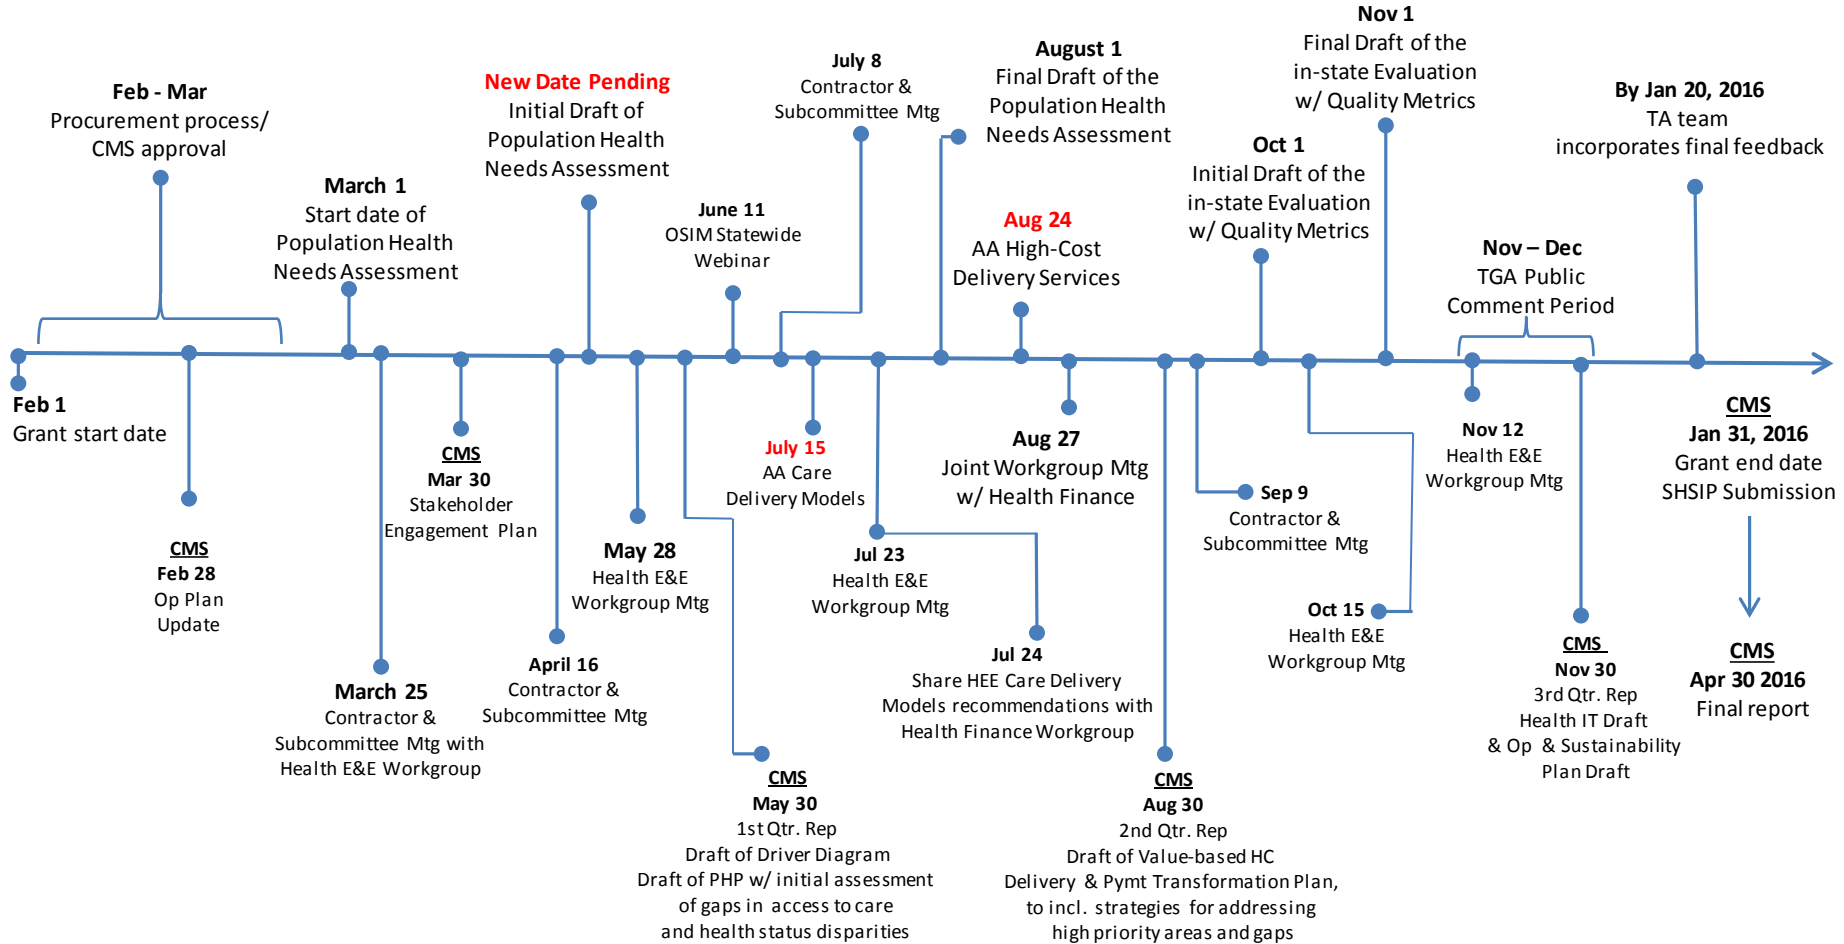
Feb - Mar
Procurement process/ CMS approval

March 1
Start date of Population Health Needs Assessment

New Date Pending
Initial Draft of Population Health Needs Assessment

June 11
OSIM Statewide Webinar

July 8
Contractor & Subcommittee Mtg

August 1
Final Draft of the Population Health Needs Assessment

Aug 24
AA High-Cost Delivery Services

Oct 1
Initial Draft of the in-state Evaluation w/ Quality Metrics

Nov 1
Final Draft of the in-state Evaluation w/ Quality Metrics

Nov – Dec
TGA Public Comment Period

By Jan 20, 2016
TA team incorporates final feedback

Feb 1
Grant start date

CMS
Feb 28
Op Plan Update

March 25
Contractor & Subcommittee Mtg with Health E&E Workgroup

CMS
Mar 30
Stakeholder Engagement Plan

April 16
Contractor & Subcommittee Mtg

May 28
Health E&E Workgroup Mtg

CMS
May 30
1st Qtr. Rep
Draft of Driver Diagram
Draft of PHP w/ initial assessment of gaps in access to care and health status disparities

July 15
AA Care Delivery Models

Jul 23
Health E&E Workgroup Mtg

Jul 24
Share HEE Care Delivery Models recommendations with Health Finance Workgroup

Aug 27
Joint Workgroup Mtg w/ Health Finance

CMS
Aug 30
2nd Qtr. Rep
Draft of Value-based HC Delivery & Pymt Transformation Plan, to incl. strategies for addressing high priority areas and gaps

Sep 9
Contractor & Subcommittee Mtg

Oct 15
Health E&E Workgroup Mtg

Nov 12
Health E&E Workgroup Mtg

CMS
Nov 30
3rd Qtr. Rep
Health IT Draft & Op & Sustainability Plan Draft

CMS
Jan 31, 2016
Grant end date
SHSIP Submission

CMS
Apr 30 2016
Final report